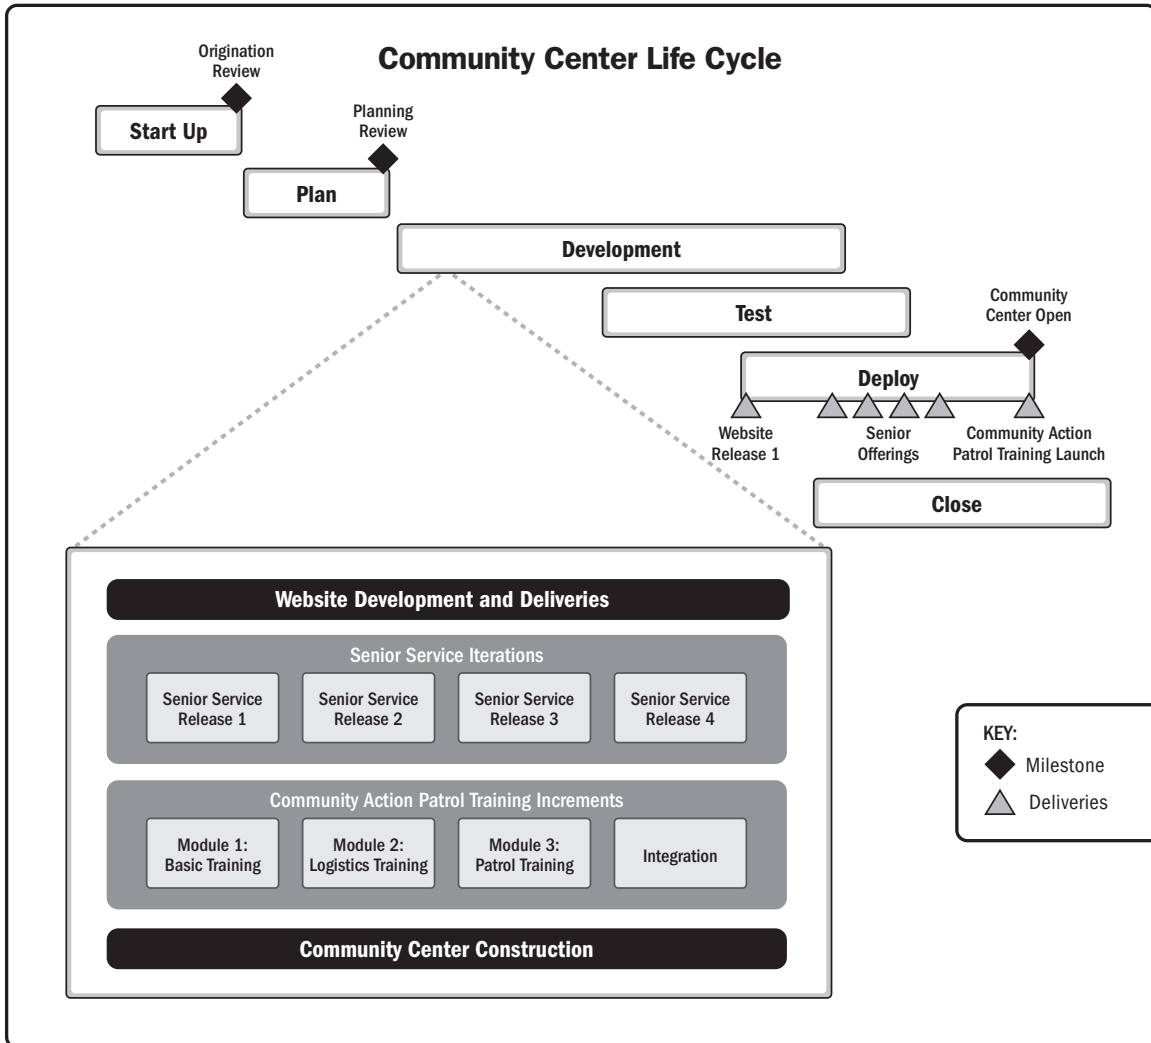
Community Center Life Cycle

Origination Review

Start Up

Planning Review

Plan

Development

Test

Community Center Open

Deploy

Website Release 1

Senior Offerings

Community Action Patrol Training Launch

Close

Website Development and Deliveries

Senior Service Iterations

Senior Service Release 1

Senior Service Release 2

Senior Service Release 3

Senior Service Release 4

Community Action Patrol Training Increments

Module 1: Basic Training

Module 2: Logistics Training

Module 3: Patrol Training

Integration

Community Center Construction

KEY:
Milestone
Deliveries